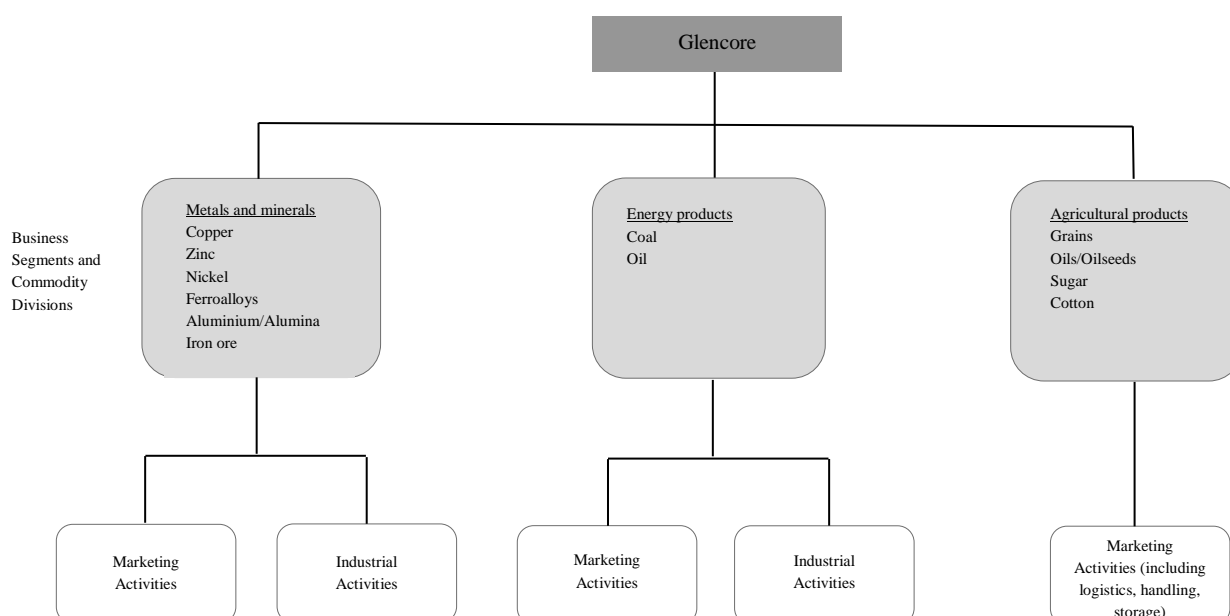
Glencore

Business Segments and Commodity Divisions

Metals and minerals
Copper
Zinc
Nickel
Ferroalloys
Aluminium/Alumina
Iron ore

Energy products
Coal
Oil

Agricultural products
Grains
Oils/Oilseeds
Sugar
Cotton

Marketing Activities

Industrial Activities

Marketing Activities

Industrial Activities

Marketing Activities (including logistics, handling, storage)